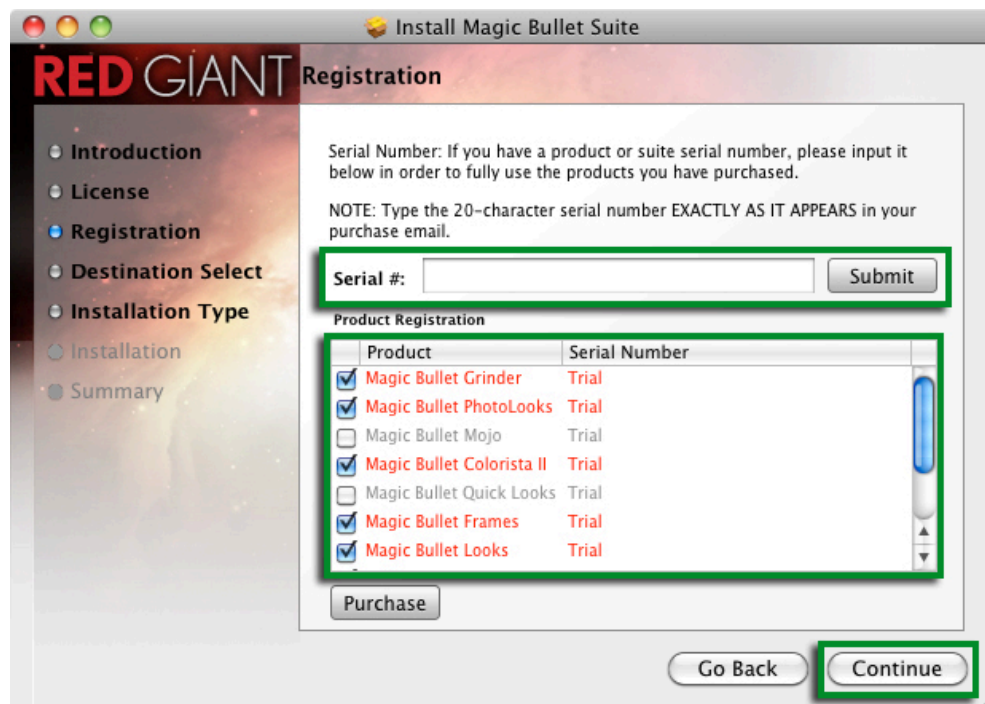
Install Magic Bullet Suite

RED GIANT

Registration

Introduction
License
Registration
Destination Select
Installation Type
Installation
Summary

Serial Number: If you have a product or suite serial number, please input it below in order to fully use the products you have purchased.

NOTE: Type the 20-character serial number EXACTLY AS IT APPEARS in your purchase email.

Serial #:

Submit

Product Registration

| | Product | Serial Number |
|---|---|---|
| ☑ | Magic Bullet Grinder | Trial |
| ☑ | Magic Bullet PhotoLooks | Trial |
| ☐ | Magic Bullet Mojo | Trial |
| ☑ | Magic Bullet Colorista II | Trial |
| ☐ | Magic Bullet Quick Looks | Trial |
| ☑ | Magic Bullet Frames | Trial |
| ☑ | Magic Bullet Looks | Trial |

Purchase

Go Back

Continue